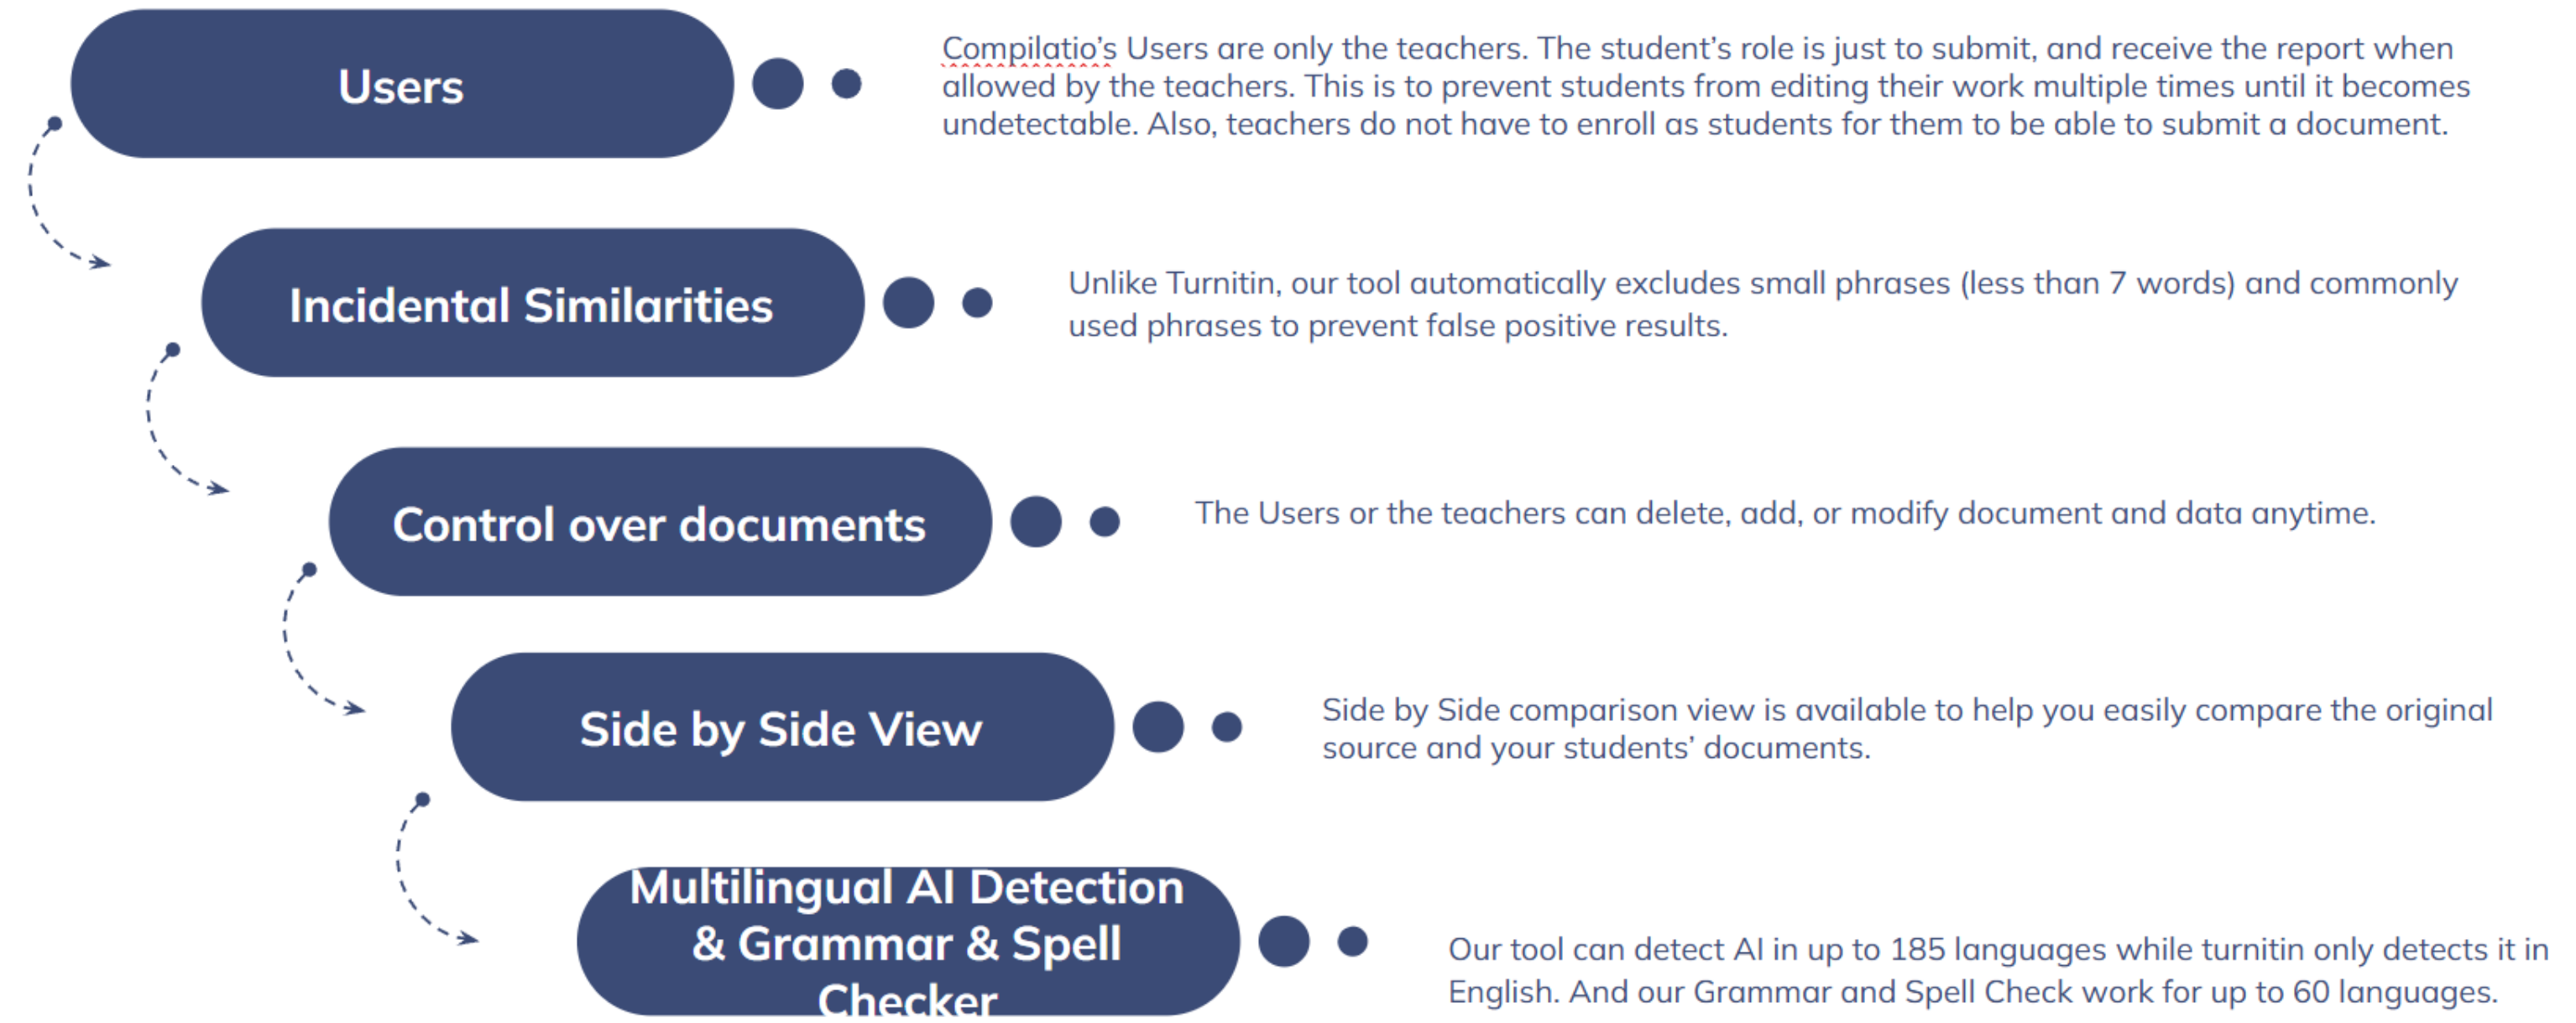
Users

Compilatio's Users are only the teachers. The student's role is just to submit, and receive the report when allowed by the teachers. This is to prevent students from editing their work multiple times until it becomes undetectable. Also, teachers do not have to enroll as students for them to be able to submit a document.

Incidental Similarities

Unlike Turnitin, our tool automatically excludes small phrases (less than 7 words) and commonly used phrases to prevent false positive results.

Control over documents

The Users or the teachers can delete, add, or modify document and data anytime.

Side by Side View

Side by Side comparison view is available to help you easily compare the original source and your students' documents.

Multilingual AI Detection & Grammar & Spell Checker

Our tool can detect AI in up to 185 languages while turnitin only detects it in English. And our Grammar and Spell Check work for up to 60 languages.